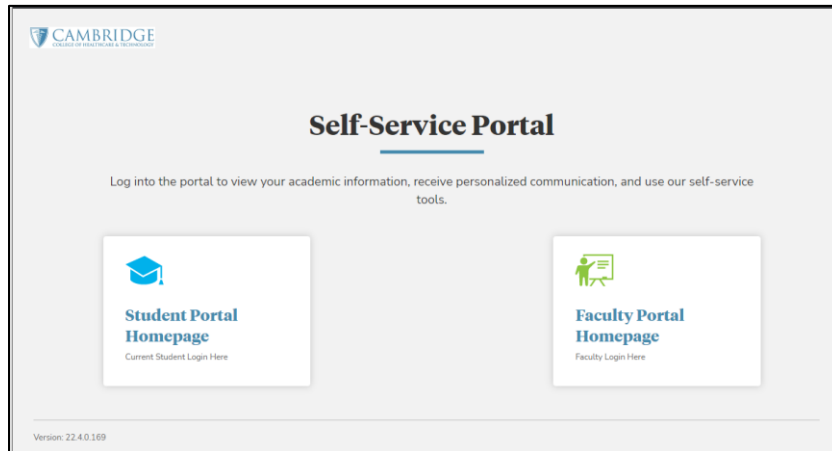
CAMBRIDGE
COLLEGE OF HEALTHCARE & TECHNOLOGY

Self-Service Portal

Log into the portal to view your academic information, receive personalized communication, and use our self-service tools.

Student Portal Homepage
Current Student Login Here

Faculty Portal Homepage
Faculty Login Here

Version: 22.4.0.169